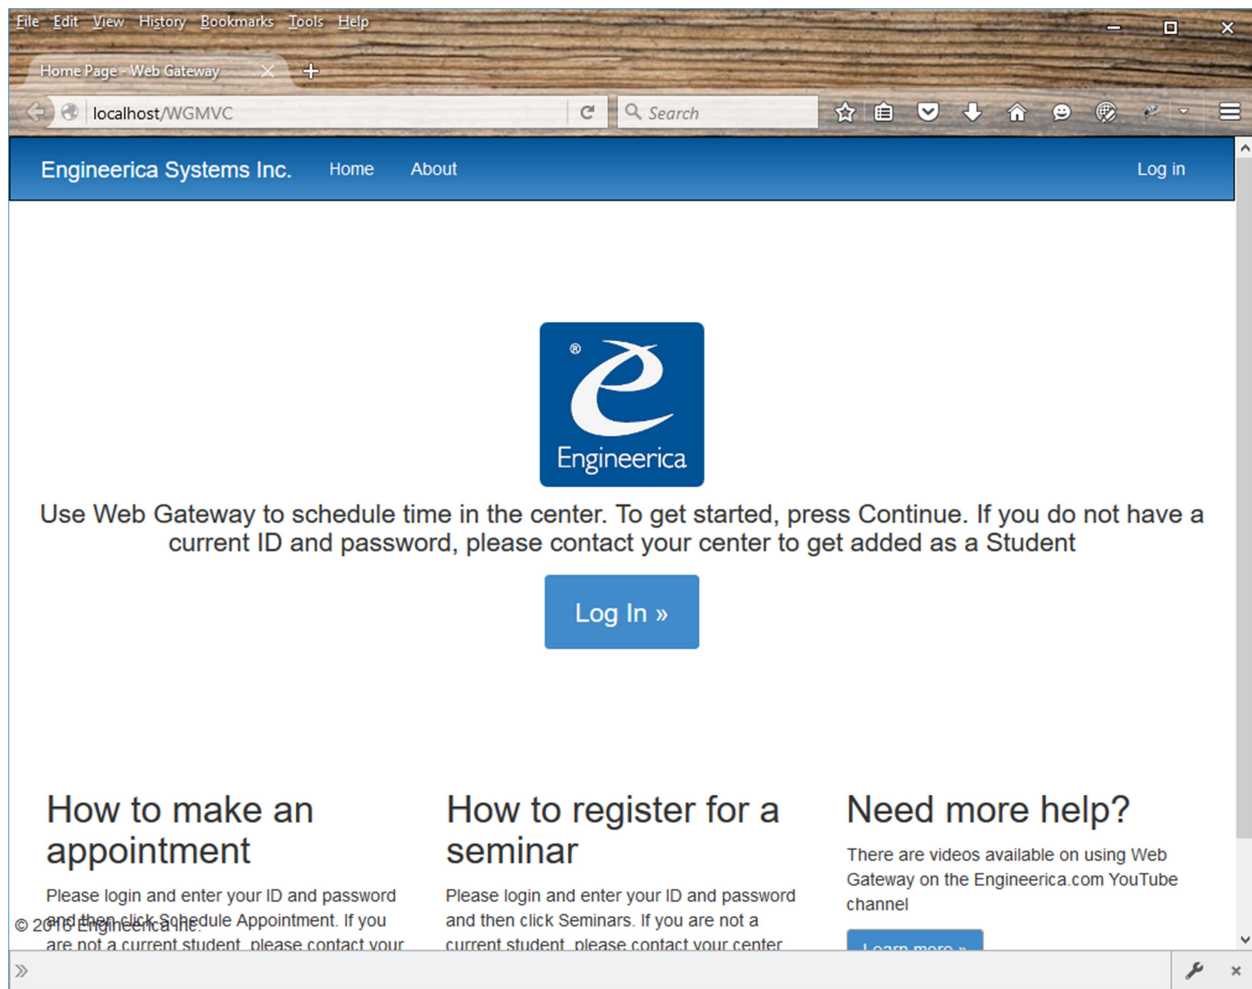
File Edit View History Bookmarks Tools Help

Home Page - Web Gateway

localhost/WGMVC

Search

Engineerica Systems Inc. Home About Log in

®
Engineerica

Use Web Gateway to schedule time in the center. To get started, press Continue. If you do not have a current ID and password, please contact your center to get added as a Student

Log In »

How to make an appointment

Please login and enter your ID and password and then click Schedule Appointment. If you are not a current student, please contact your

© 2016 Engineerica Inc.

How to register for a seminar

Please login and enter your ID and password and then click Seminars. If you are not a current student, please contact your center

Need more help?

There are videos available on using Web Gateway on the Engineerica.com YouTube channel

Learn more »